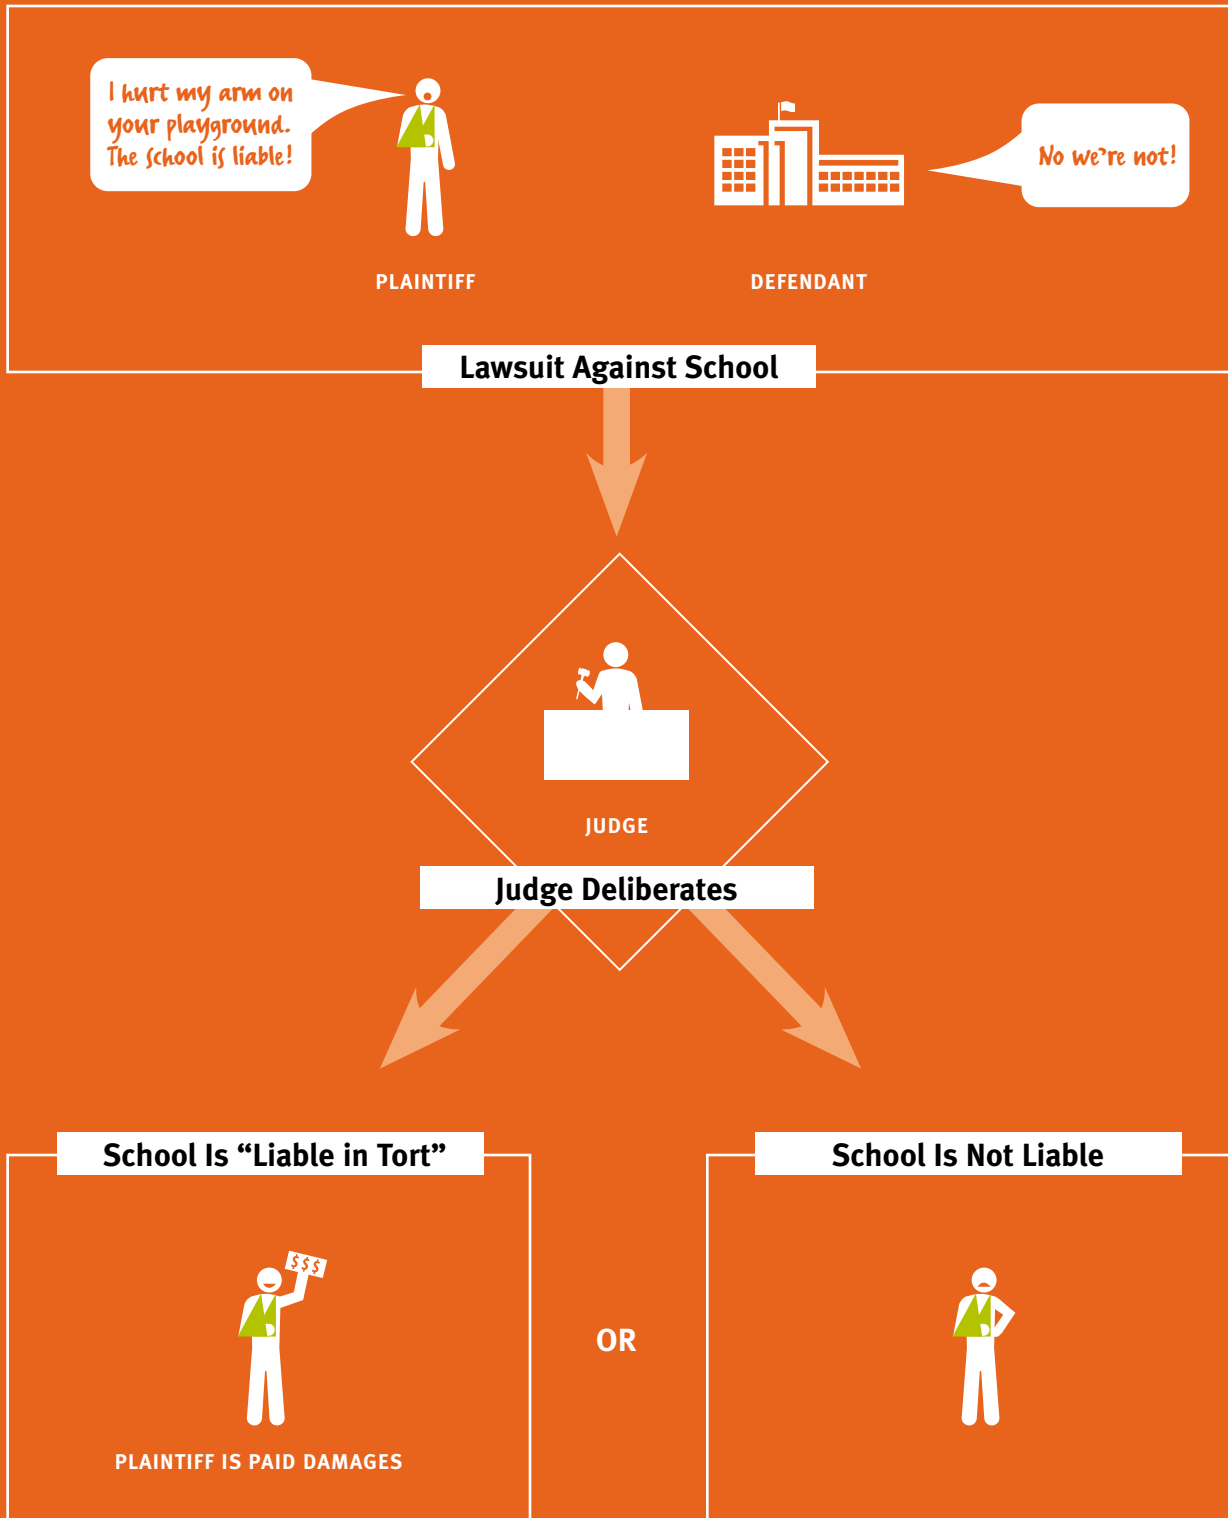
I hurt my arm on your playground. The school is liable!

PLAINTIFF

No we're not!

DEFENDANT

Lawsuit Against School

JUDGE

Judge Deliberates

School Is "Liable in Tort"

$$$

PLAINTIFF IS PAID DAMAGES

OR

School Is Not Liable